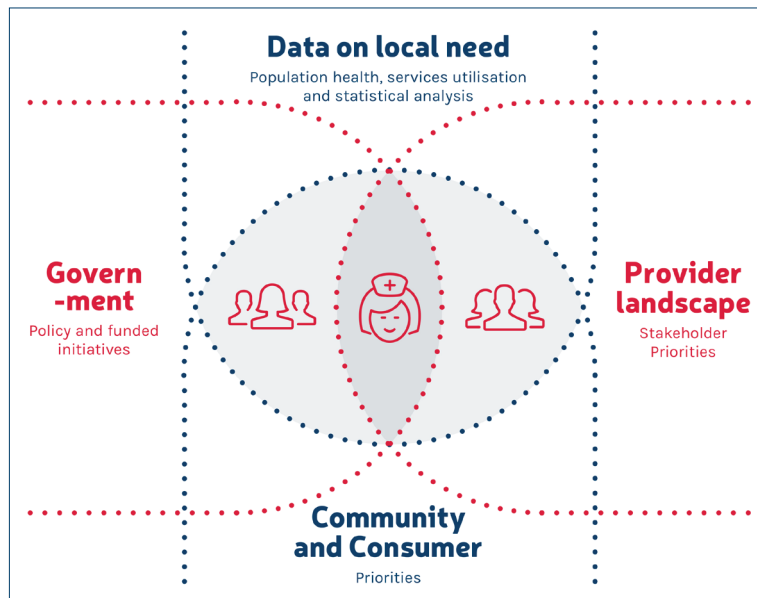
Data on local need

Population health, services utilisation and statistical analysis

Govern-ment

Policy and funded initiatives

Provider landscape

Stakeholder Priorities

Community and Consumer

Priorities